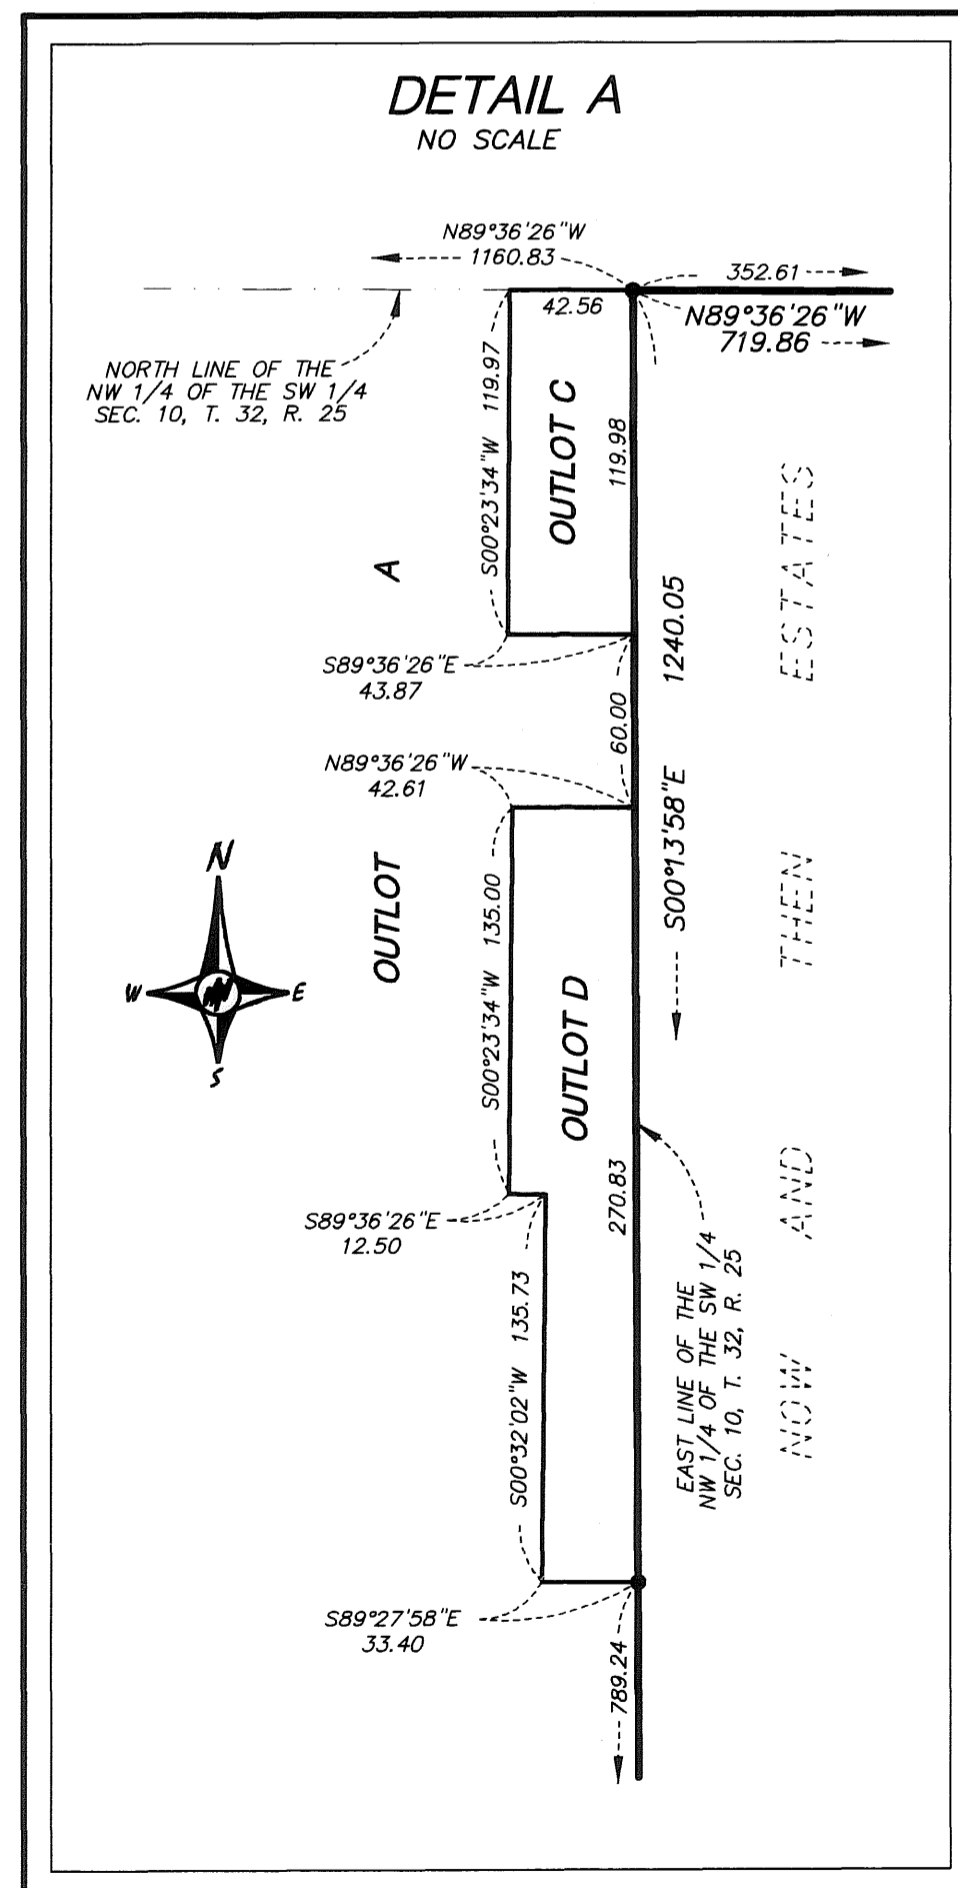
DETAIL A
NO SCALE

N89°36'26"W
1160.83

352.61

42.56

N89°36'26"W
719.86

NORTH LINE OF THE NW 1/4 OF THE SW 1/4 SEC. 10, T. 32, R. 25

S00°23'34"W 119.97

OUTLOT C

119.98

A

S89°36'26"E
43.87

60.00

1240.05

ESTATES

N89°36'26"W
42.61

N

W

E

S

OUTLOT

S00°23'34"W 135.00

OUTLOT D

S00°13'58"E

THEN

S89°36'26"E
12.50

270.83

EAST LINE OF THE NW 1/4 OF THE SW 1/4 SEC. 10, T. 32, R. 25

AND

S00°32'02"W 135.73

NOW

S89°27'58"E
33.40

789.24